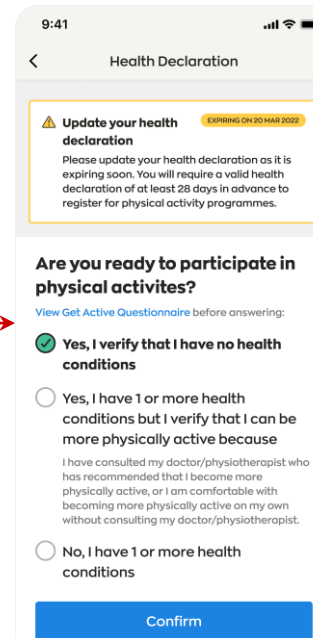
9:41

<

Health Declaration

Update your health declaration

EXPIRING ON 20 MAR 2022

Please update your health declaration as it is expiring soon. You will require a valid health declaration of at least 28 days in advance to register for physical activity programmes.

Are you ready to participate in physical activites?

View Get Active Questionnaire before answering:

Yes, I verify that I have no health conditions

Yes, I have 1 or more health conditions but I verify that I can be more physically active because

I have consulted my doctor/physiotherapist who has recommended that I become more physically active, or I am comfortable with becoming more physically active on my own without consulting my doctor/physiotherapist.

No, I have 1 or more health conditions

Confirm